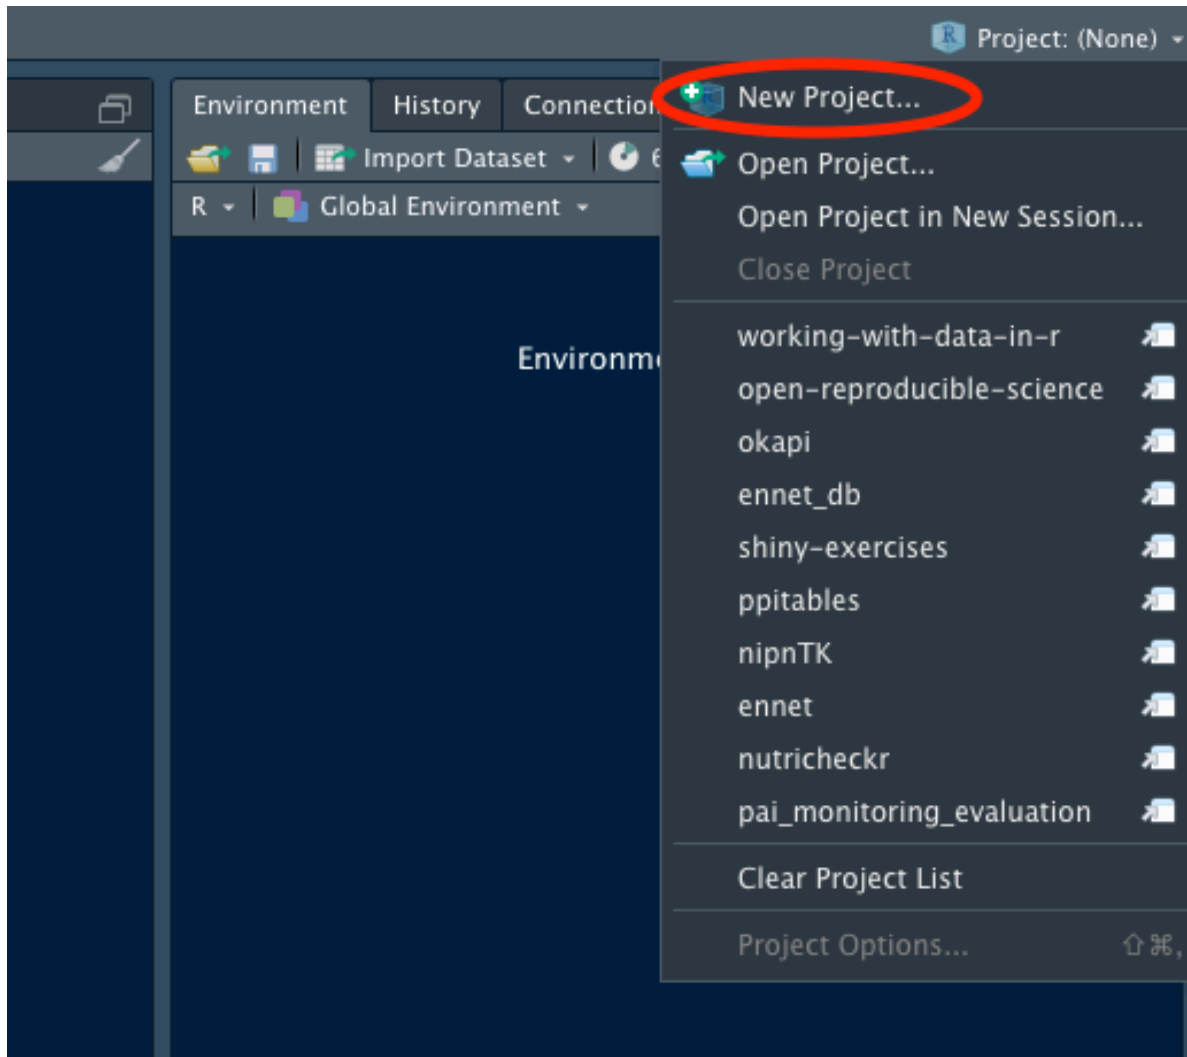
Project: (None)

Environment History Connectio

Import Dataset

R Global Environment

Environm

New Project...

Open Project...

Open Project in New Session...

Close Project

working-with-data-in-r

open-reproducible-science

okapi

ennet_db

shiny-exercises

ppitables

nipnTK

ennet

nutricheckr

pai_monitoring_evaluation

Clear Project List

Project Options... ⇧⌘,